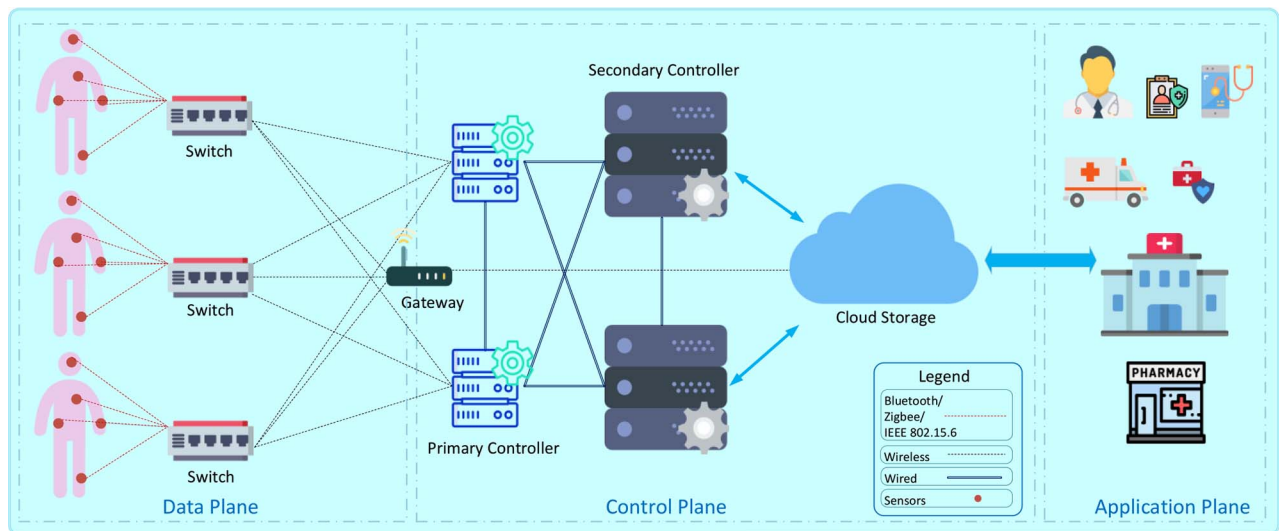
Secondary Controller

Switch

Switch

Switch

Gateway

Primary Controller

Cloud Storage

PHARMACY

Legend

Bluetooth/ Zigbee/ IEEE 802.15.6

Wireless

Wired

Sensors

Data Plane

Control Plane

Application Plane